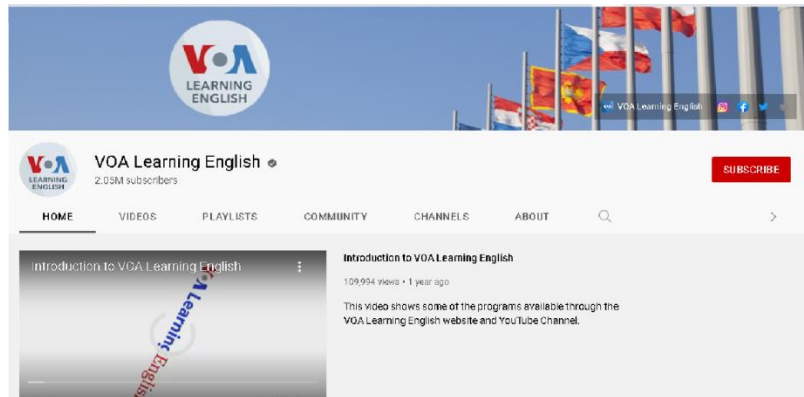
VOA
LEARNING
ENGLISH

VOA Learning English

VOA
LEARNING
ENGLISH

VOA Learning English
2.05M subscribers

SUBSCRIBE

HOME
VIDEOS
PLAYLISTS
COMMUNITY
CHANNELS
ABOUT

Introduction to VOA Learning English

VOA Learning English

Introduction to VOA Learning English
109,994 views • 1 year ago
This video shows some of the programs available through the VOA Learning English website and YouTube Channel.